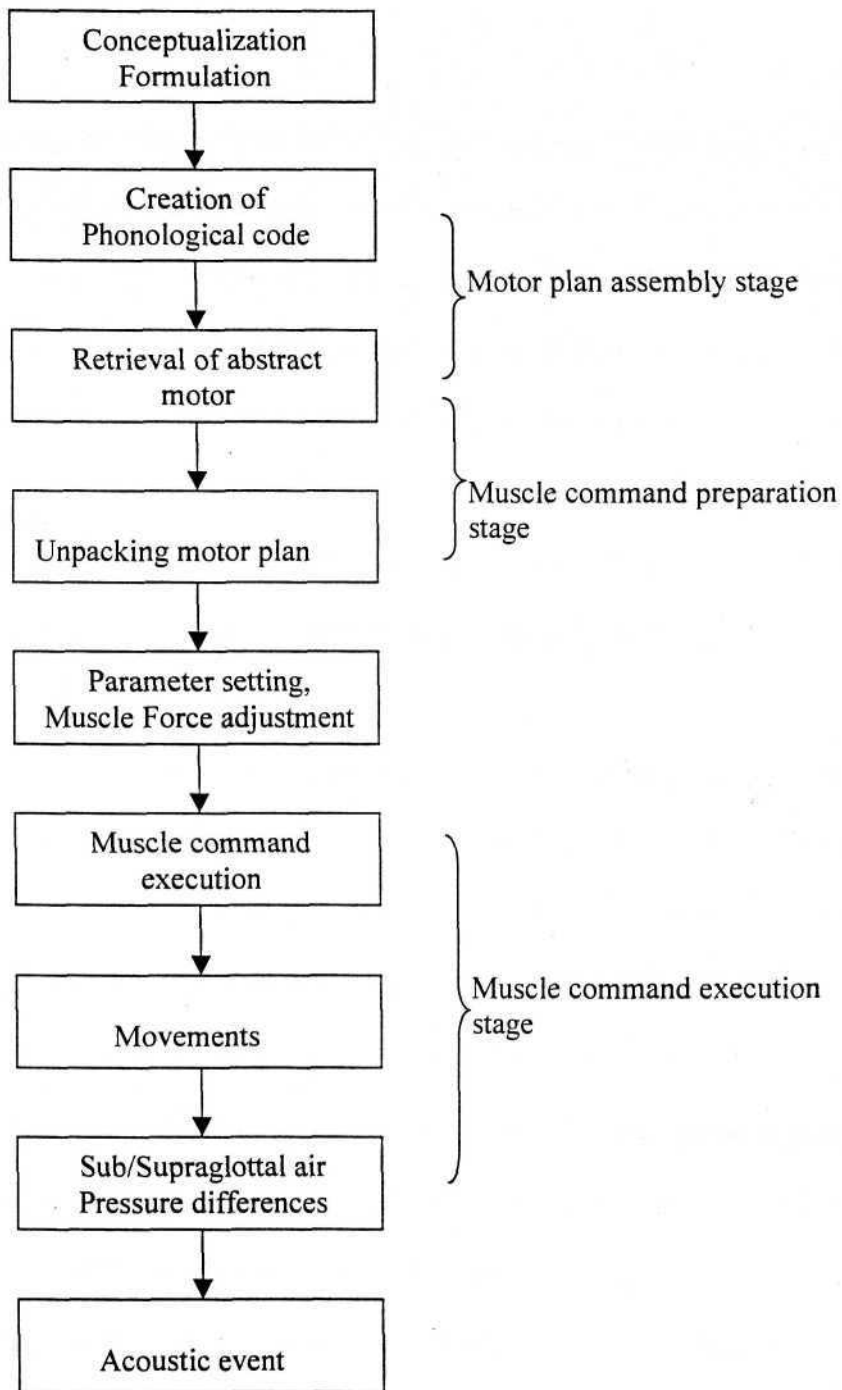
Conceptualization Formulation

Creation of Phonological code

Motor plan assembly stage

Retrieval of abstract motor

Muscle command preparation stage

Unpacking motor plan

Parameter setting, Muscle Force adjustment

Muscle command execution

Movements

Muscle command execution stage

Sub/Supraglottal air Pressure differences

Acoustic event